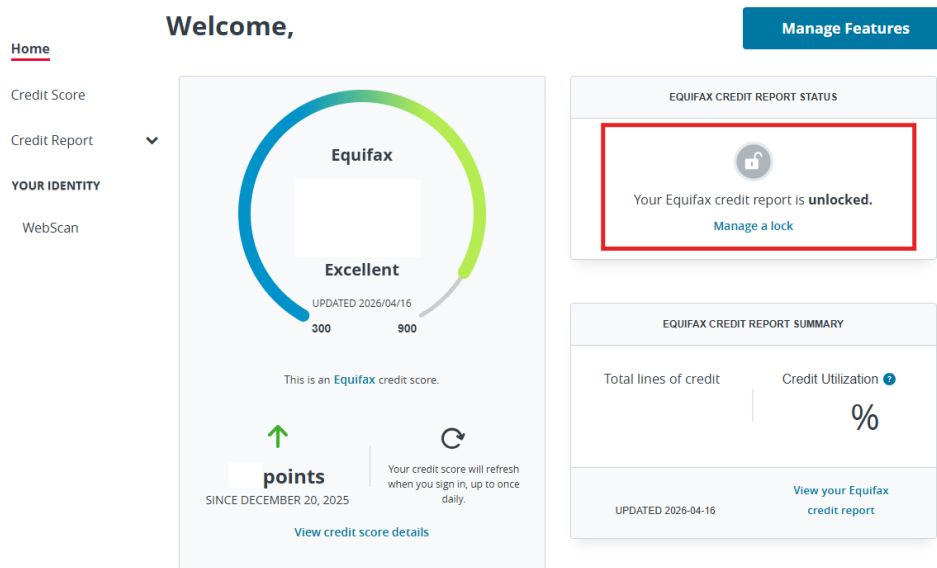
Welcome,

Manage Features

Home

Credit Score

Credit Report

YOUR IDENTITY

WebScan

Equifax

Excellent

UPDATED 2026/04/16

300

900

This is an Equifax credit score.

points

SINCE DECEMBER 20, 2025

Your credit score will refresh when you sign in, up to once daily.

View credit score details

EQUIFAX CREDIT REPORT STATUS

Your Equifax credit report is **unlocked.**

Manage a lock

EQUIFAX CREDIT REPORT SUMMARY

Total lines of credit

Credit Utilization ?

%

UPDATED 2026-04-16

View your Equifax credit report